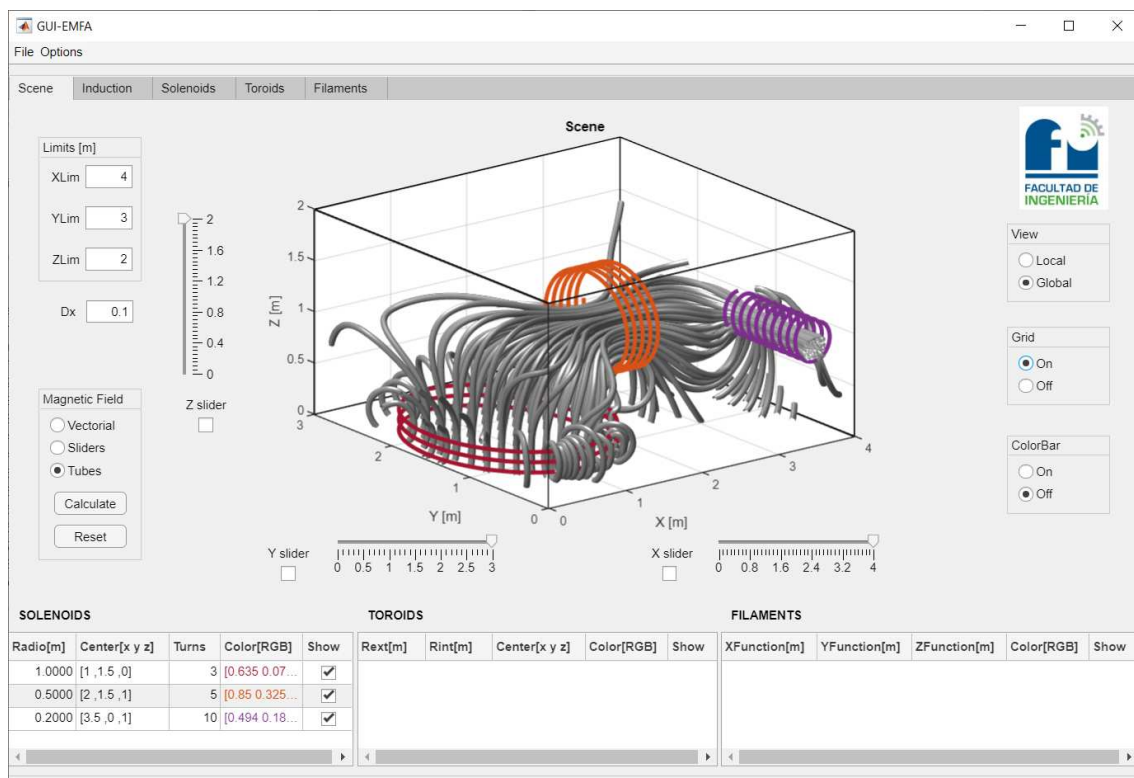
GUI-EMFA

File Options

Scene | Induction | Solenoids | Toroids | Filaments

Limits [m]

XLim 4

YLim 3

ZLim 2

Dx 0.1

2
1.6
1.2
0.8
0.4
0

Z slider

Magnetic Field

Vectorial

Sliders

Tubes

Calculate

Reset

Scene

2
1.5
1
0.5
0

Z [m]

3
2
1
0

Y [m]

0
1
2
3
4

X [m]

Y slider

0 0.5 1 1.5 2 2.5 3

X slider

0 0.8 1.6 2.4 3.2 4

FACULTAD DE INGENIERÍA

View

Local

Global

Grid

On

Off

ColorBar

On

Off

SOLENOIDS

| Radio[m] | Center[x y z] | Turns | Color[RGB] | Show |
|---|---|---|---|---|
| 1.0000 | [1 ,1.5 ,0] | 3 | [0.635 0.07... | ✓ |
| 0.5000 | [2 ,1.5 ,1] | 5 | [0.85 0.325... | ✓ |
| 0.2000 | [3.5 ,0 ,1] | 10 | [0.494 0.18... | ✓ |

TOROIDS

| Rext[m] | Rint[m] | Center[x y z] | Color[RGB] | Show |
|---|---|---|---|---|

FILAMENTS

| XFunction[m] | YFunction[m] | ZFunction[m] | Color[RGB] | Show |
|---|---|---|---|---|